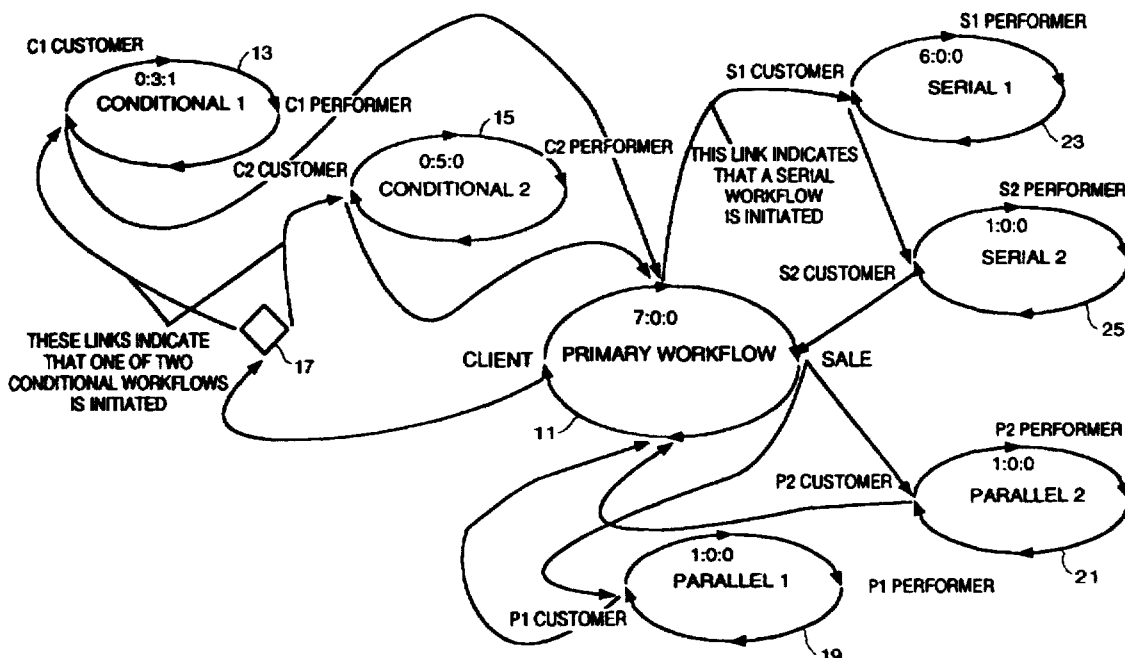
C1 CUSTOMER
13
0:3:1
CONDITIONAL 1
C1 PERFORMER

15
C2 CUSTOMER
0:5:0
CONDITIONAL 2
C2 PERFORMER

S1 PERFORMER
S1 CUSTOMER
6:0:0
SERIAL 1
23

THIS LINK INDICATES THAT A SERIAL WORKFLOW IS INITIATED

S2 PERFORMER
1:0:0
SERIAL 2
S2 CUSTOMER
25

THESE LINKS INDICATE THAT ONE OF TWO CONDITIONAL WORKFLOWS IS INITIATED
17

CLIENT
7:0:0
PRIMARY WORKFLOW
SALE
11

P2 PERFORMER
1:0:0
P2 CUSTOMER
PARALLEL 2
21

1:0:0
PARALLEL 1
P1 PERFORMER
P1 CUSTOMER
19